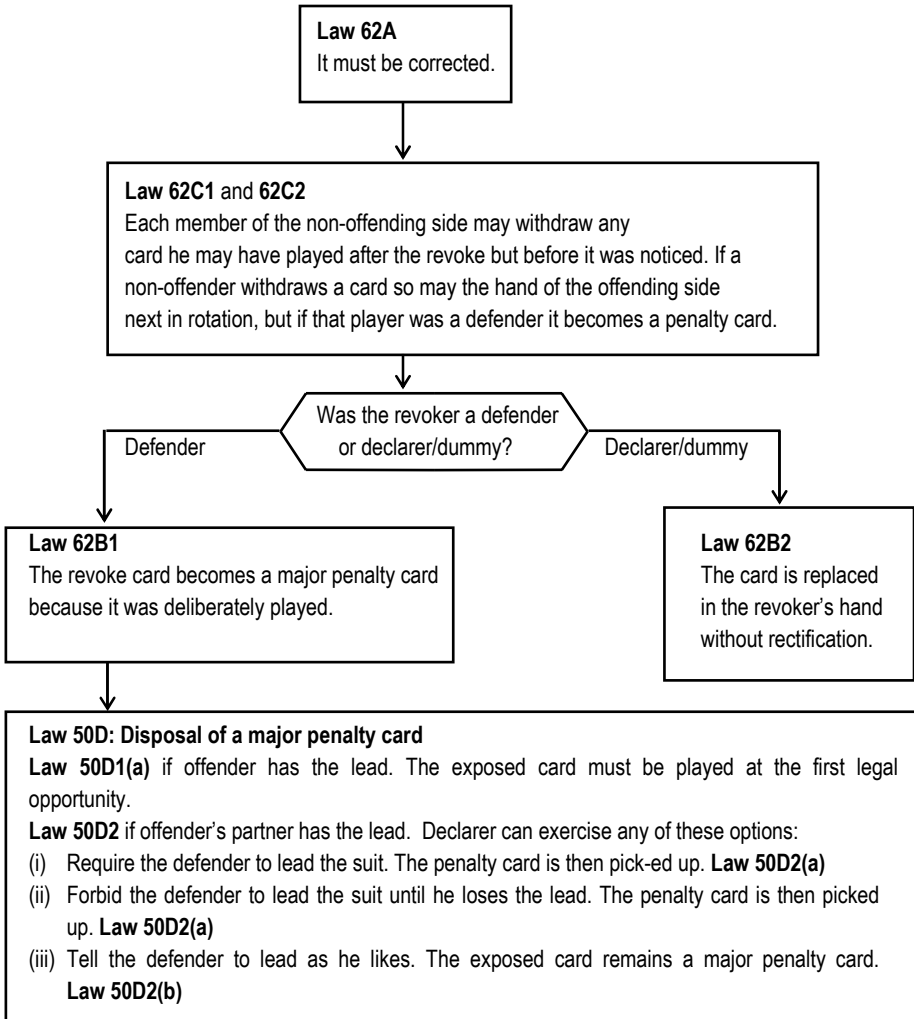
**Law 62A**
It must be corrected.

**Law 62C1** and **62C2**
Each member of the non-offending side may withdraw any card he may have played after the revoke but before it was noticed. If a non-offender withdraws a card so may the hand of the offending side next in rotation, but if that player was a defender it becomes a penalty card.

Was the revoker a defender or declarer/dummy?

Defender

Declarer/dummy

**Law 62B1**
The revoke card becomes a major penalty card because it was deliberately played.

**Law 62B2**
The card is replaced in the revoker's hand without rectification.

**Law 50D: Disposal of a major penalty card**
**Law 50D1(a)** if offender has the lead. The exposed card must be played at the first legal opportunity.
**Law 50D2** if offender's partner has the lead. Declarer can exercise any of these options:
(i) Require the defender to lead the suit. The penalty card is then pick-ed up. **Law 50D2(a)**
(ii) Forbid the defender to lead the suit until he loses the lead. The penalty card is then picked up. **Law 50D2(a)**
(iii) Tell the defender to lead as he likes. The exposed card remains a major penalty card. **Law 50D2(b)**